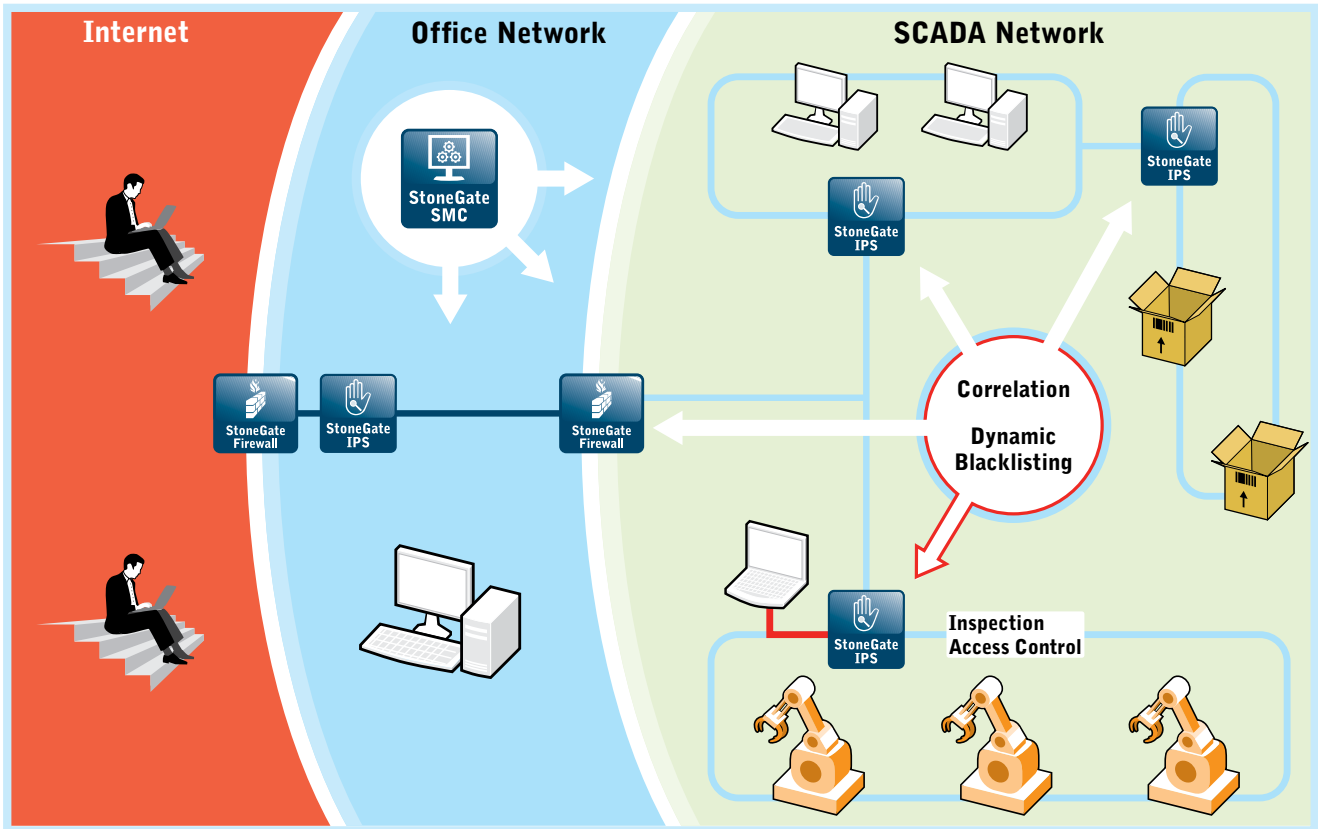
Internet

Office Network

SCADA Network

StoneGate SMC

StoneGate IPS

StoneGate IPS

StoneGate Firewall

StoneGate IPS

StoneGate Firewall

Correlation

Dynamic Blacklisting

StoneGate IPS

Inspection Access Control